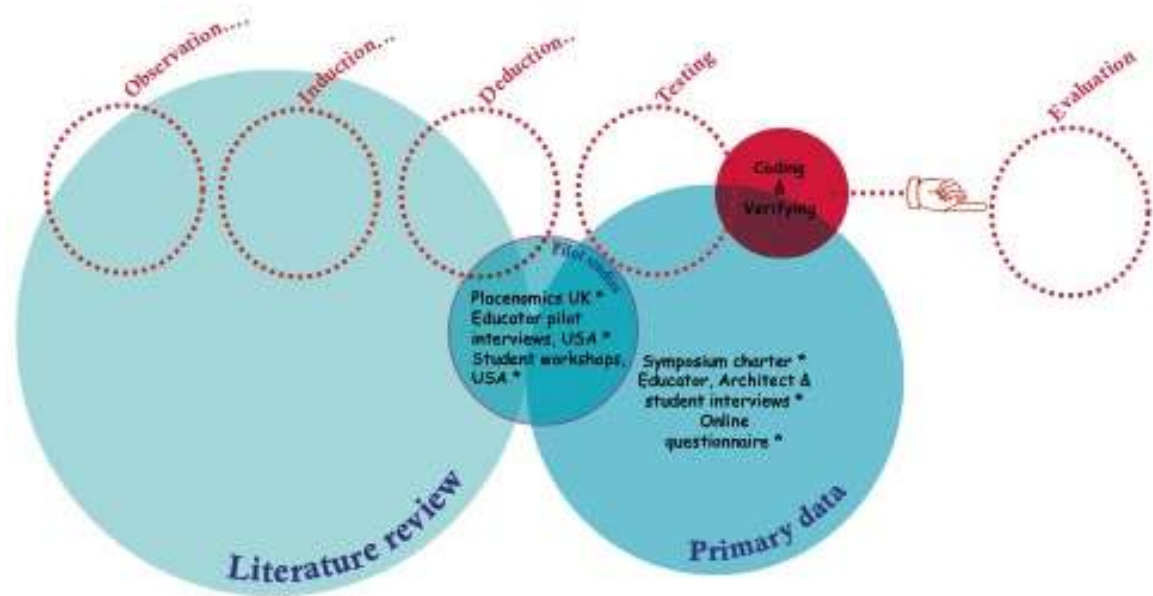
Observation....

Induction...

Deduction...

Testing

Evaluation

Coding & Verifying

Pilot studies

Placenomics UK * Educator pilot interviews, USA * Student workshops, USA *

Symposium charter * Educator, Architect & student interviews * Online questionnaire *

Literature review

Primary data